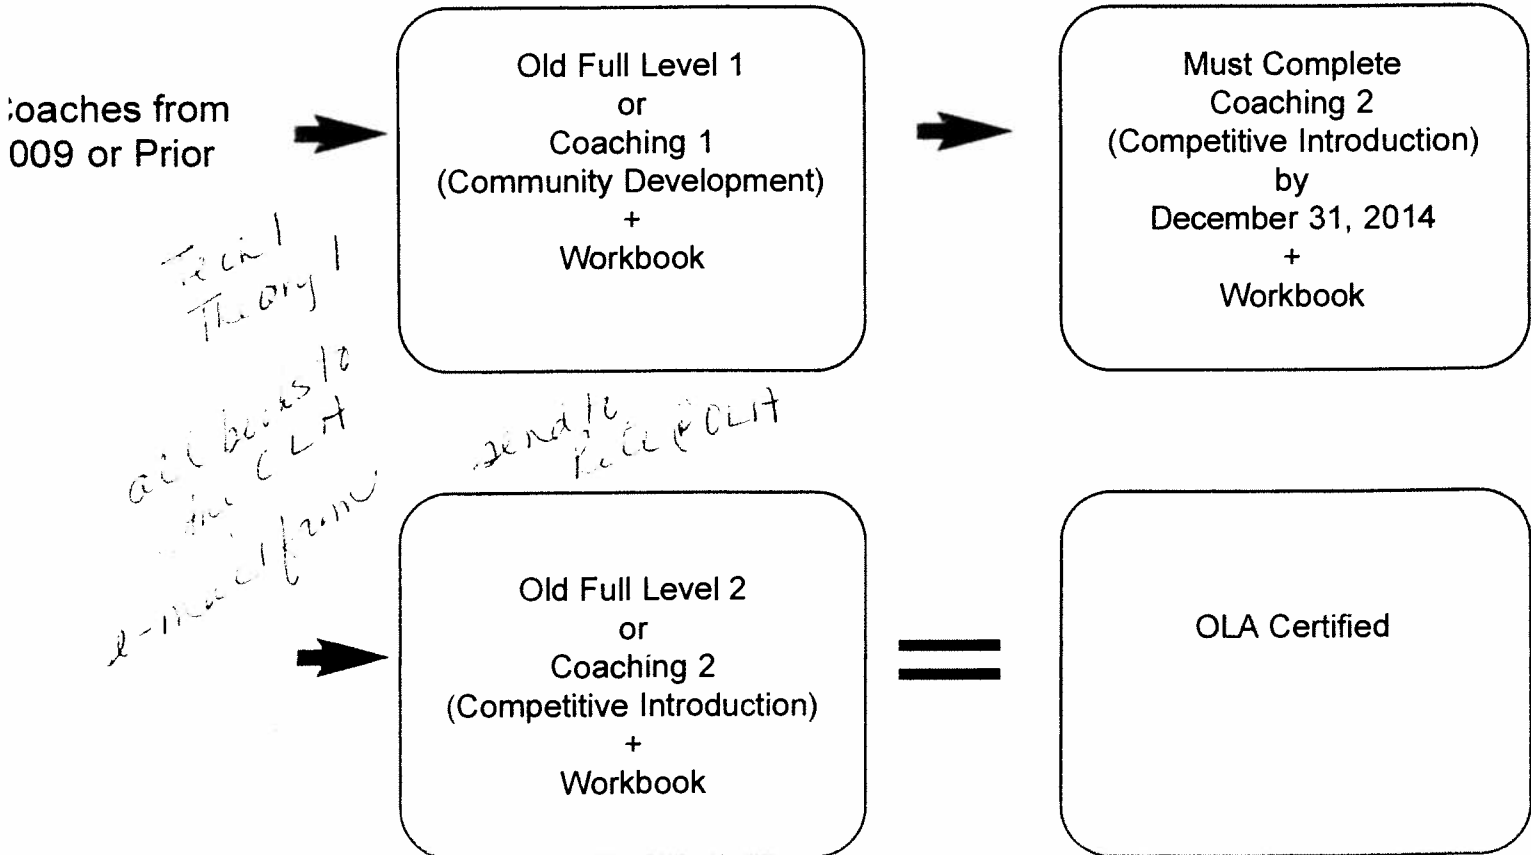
:oaches from
009 or Prior

Old Full Level 1
or
Coaching 1
(Community Development)
+
Workbook

Must Complete
Coaching 2
(Competitive Introduction)
by
December 31, 2014
+
Workbook

Tech
Theory 1

all books to
the CLA
e-mail from

send to
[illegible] @ CLA

Old Full Level 2
or
Coaching 2
(Competitive Introduction)
+
Workbook

=

OLA Certified